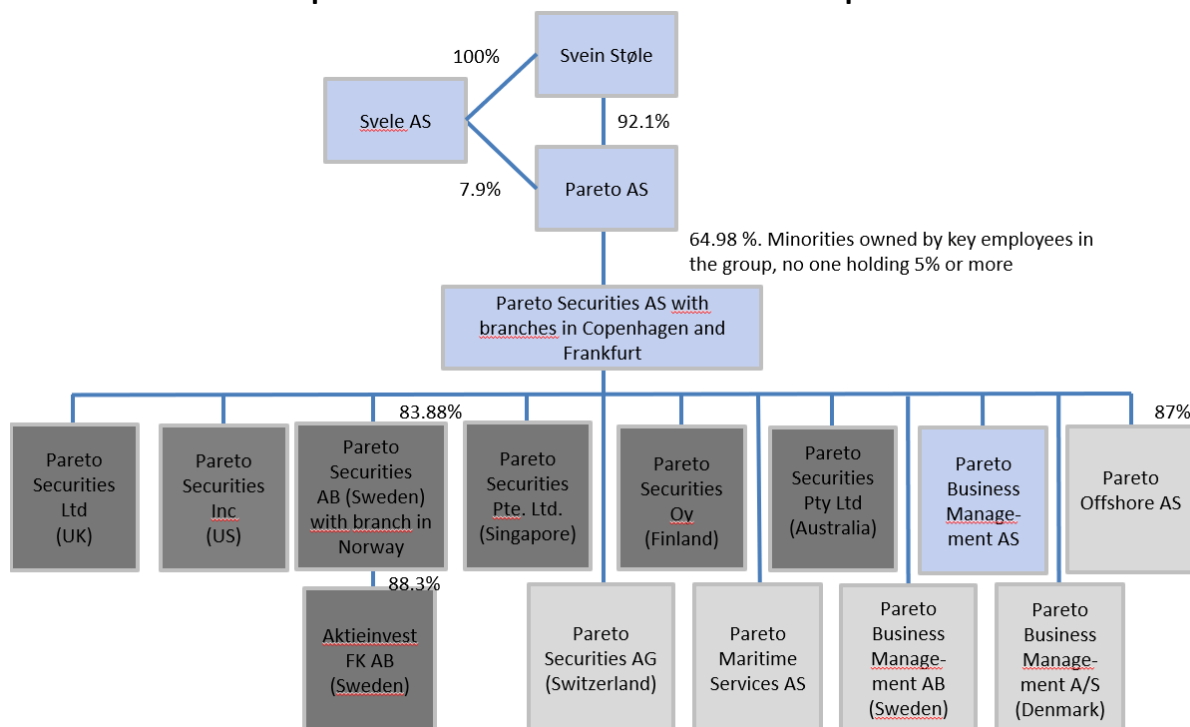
100%

Svein Støle

Svele AS

92.1%

7.9%

Pareto AS

64.98 %. Minorities owned by key employees in the group, no one holding 5% or more

Pareto Securities AS with branches in Copenhagen and Frankfurt

83.88%

87%

Pareto Securities Ltd (UK)

Pareto Securities Inc (US)

Pareto Securities AB (Sweden) with branch in Norway

Pareto Securities Pte. Ltd. (Singapore)

Pareto Securities Oy (Finland)

Pareto Securities Pty Ltd (Australia)

Pareto Business Management AS

Pareto Offshore AS

88.3%

Aktieinvest FK AB (Sweden)

Pareto Securities AG (Switzerland)

Pareto Maritime Services AS

Pareto Business Management AB (Sweden)

Pareto Business Management A/S (Denmark)